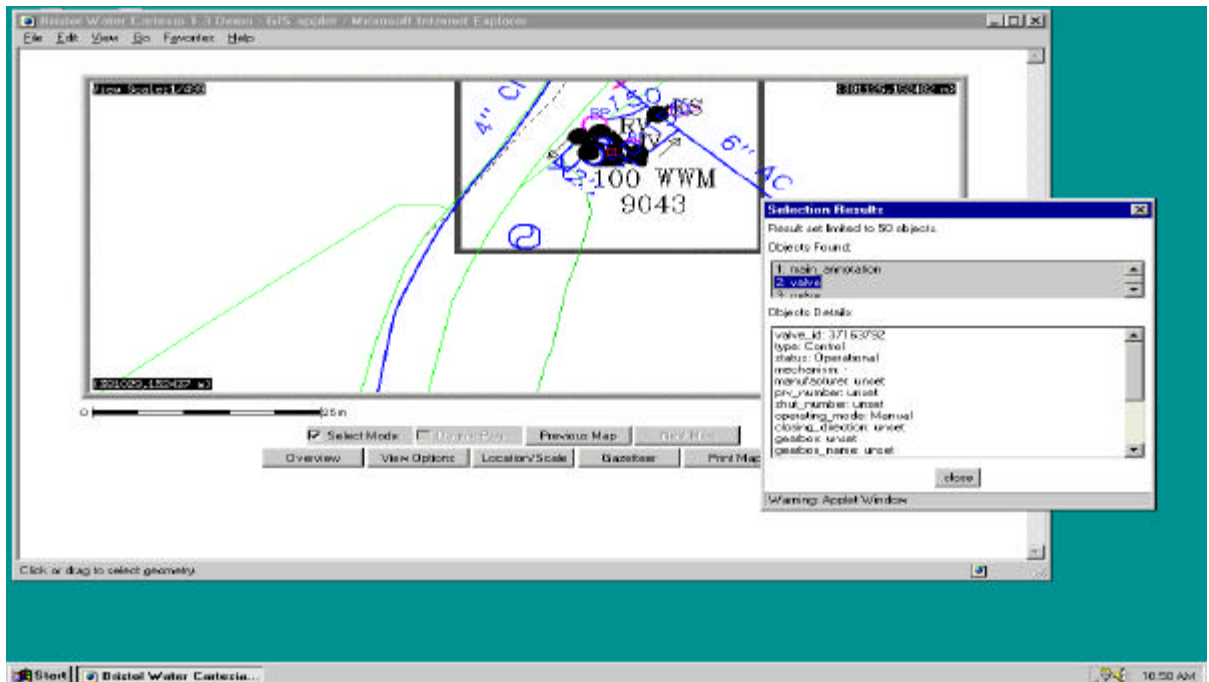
Bristol Water Cartesia 1.3 Demo - GIS applet - Microsoft Internet Explorer

File Edit View Go Favorites Help

View Scale 1:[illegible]

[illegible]

4" CI

RV

6"

AC

100 WWM

9043

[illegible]

0

25 m

Select Mode

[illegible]

Previous Map

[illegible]

Overview

View Options

Location/Scale

Gazetteer

Print Map

Selection Results

Result set limited to 50 objects.

Objects Found:

1. main_annotation
2. valve
3. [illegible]

Objects Details:

valve_id: 37163792
type: Control
status: Operational
mechanism: -
manufacturer: unset
prv_number: unset
shut_number: unset
operating_mode: Manual
closing_direction: unset
gearbox: unset
gearbox_name: unset

close

Warning: Applet Window

Click or drag to select geometry

Start

Bristol Water Cartesia...

10:50 AM